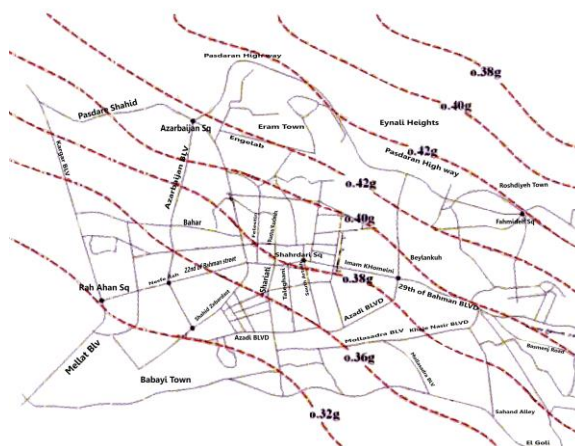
Pasdaran Highway
o.38g
Pasdare Shahid
o.40g
Eynali Heights
Azarbaijan Sq
Eram Town
Engelab
o.42g
Pasdaran High way
Kargar BLV
Azarbaijan BLV
o.42g
Roshdiyeh Town
Bahar
o.40g
Fahmideh Sq
Shahrdari Sq
Beylankuh
Imam Khomeini
22nd of Bahman street
Nadir Rah
o.38g
Rah Ahan Sq
Shariati
Taleghani
29th of Bahman BLV
Shahid Zeberdast
Azadi BLVD
Azadi BLVD
Khaje Nasir BLVD
Mollasadra BLV
Mellat Blv
o.36g
Bonenji Road
Babayi Town
Mollasadra BLV
o.32g
Sahand Alley
El Goli